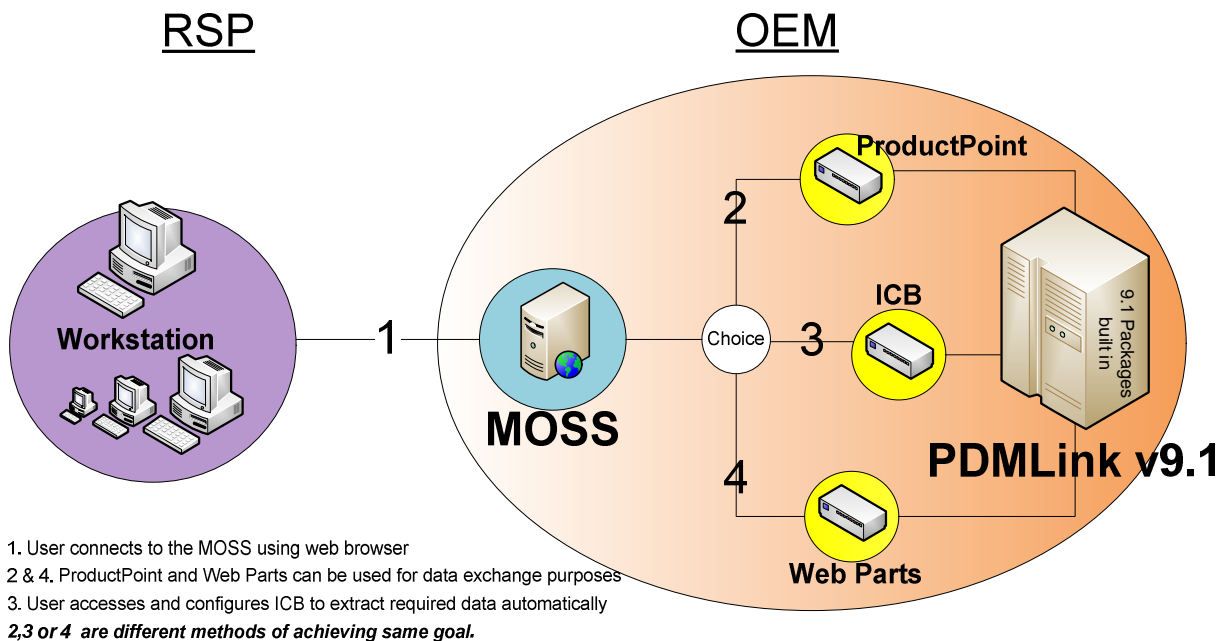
RSP

OEM

Workstation

1

MOSS

Choice

2

ProductPoint

3

ICB

4

Web Parts

9.1 Packages built in

PDMLink v9.1

1. User connects to the MOSS using web browser

2 & 4. ProductPoint and Web Parts can be used for data exchange purposes

3. User accesses and configures ICB to extract required data automatically

2,3 or 4 are different methods of achieving same goal.